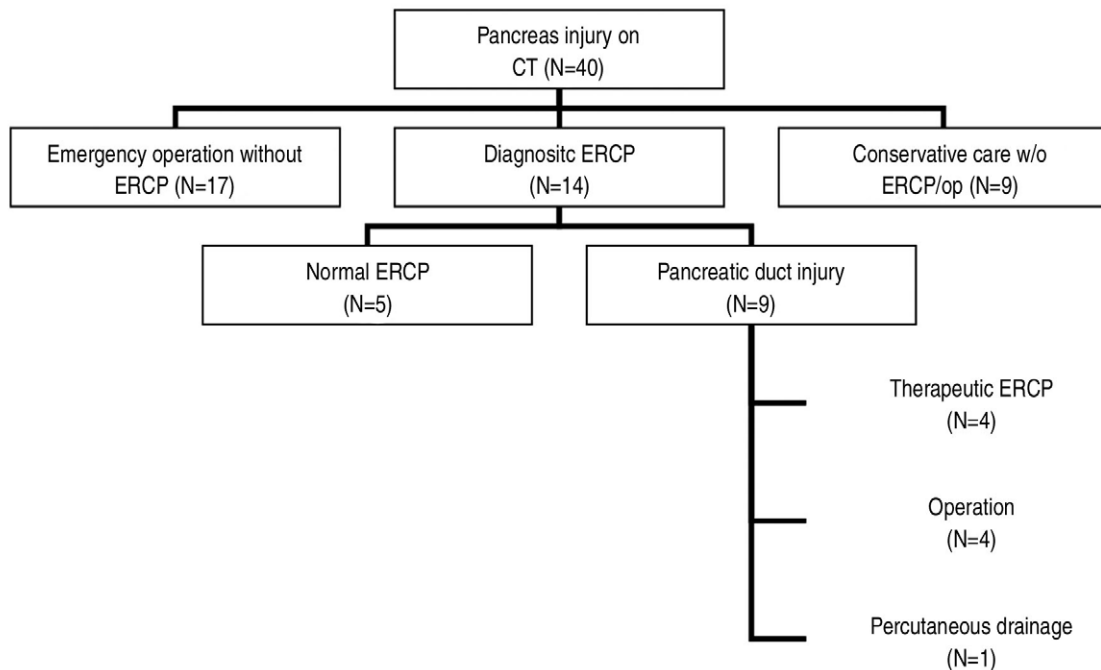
Pancreas injury on CT (N=40)

Emergency operation without ERCP (N=17)

Diagnositc ERCP (N=14)

Conservative care w/o ERCP/op (N=9)

Normal ERCP (N=5)

Pancreatic duct injury (N=9)

Therapeutic ERCP (N=4)

Operation (N=4)

Percutaneous drainage (N=1)